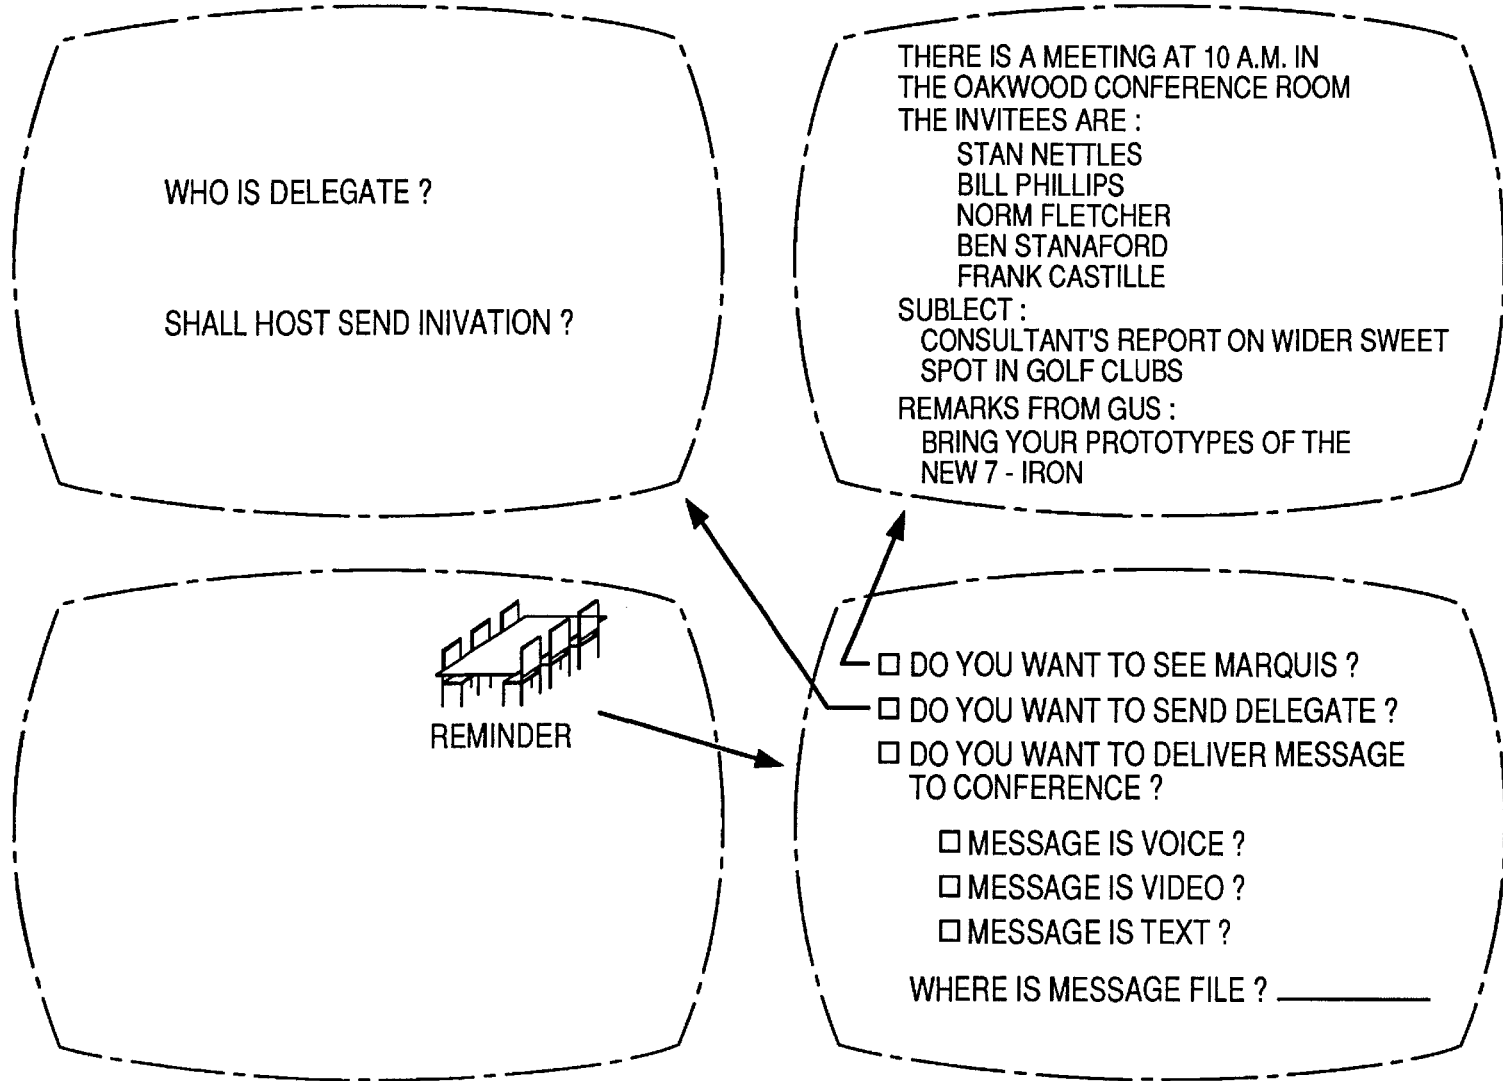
WHO IS DELEGATE ?

SHALL HOST SEND INIVATION ?

THERE IS A MEETING AT 10 A.M. IN THE OAKWOOD CONFERENCE ROOM
THE INVITEES ARE :
STAN NETTLES
BILL PHILLIPS
NORM FLETCHER
BEN STANAFORD
FRANK CASTILLE
SUBLECT :
CONSULTANT'S REPORT ON WIDER SWEET SPOT IN GOLF CLUBS
REMARKS FROM GUS :
BRING YOUR PROTOTYPES OF THE NEW 7 - IRON

REMINDER

☐ DO YOU WANT TO SEE MARQUIS ?
☐ DO YOU WANT TO SEND DELEGATE ?
☐ DO YOU WANT TO DELIVER MESSAGE TO CONFERENCE ?
☐ MESSAGE IS VOICE ?
☐ MESSAGE IS VIDEO ?
☐ MESSAGE IS TEXT ?
WHERE IS MESSAGE FILE ? ________